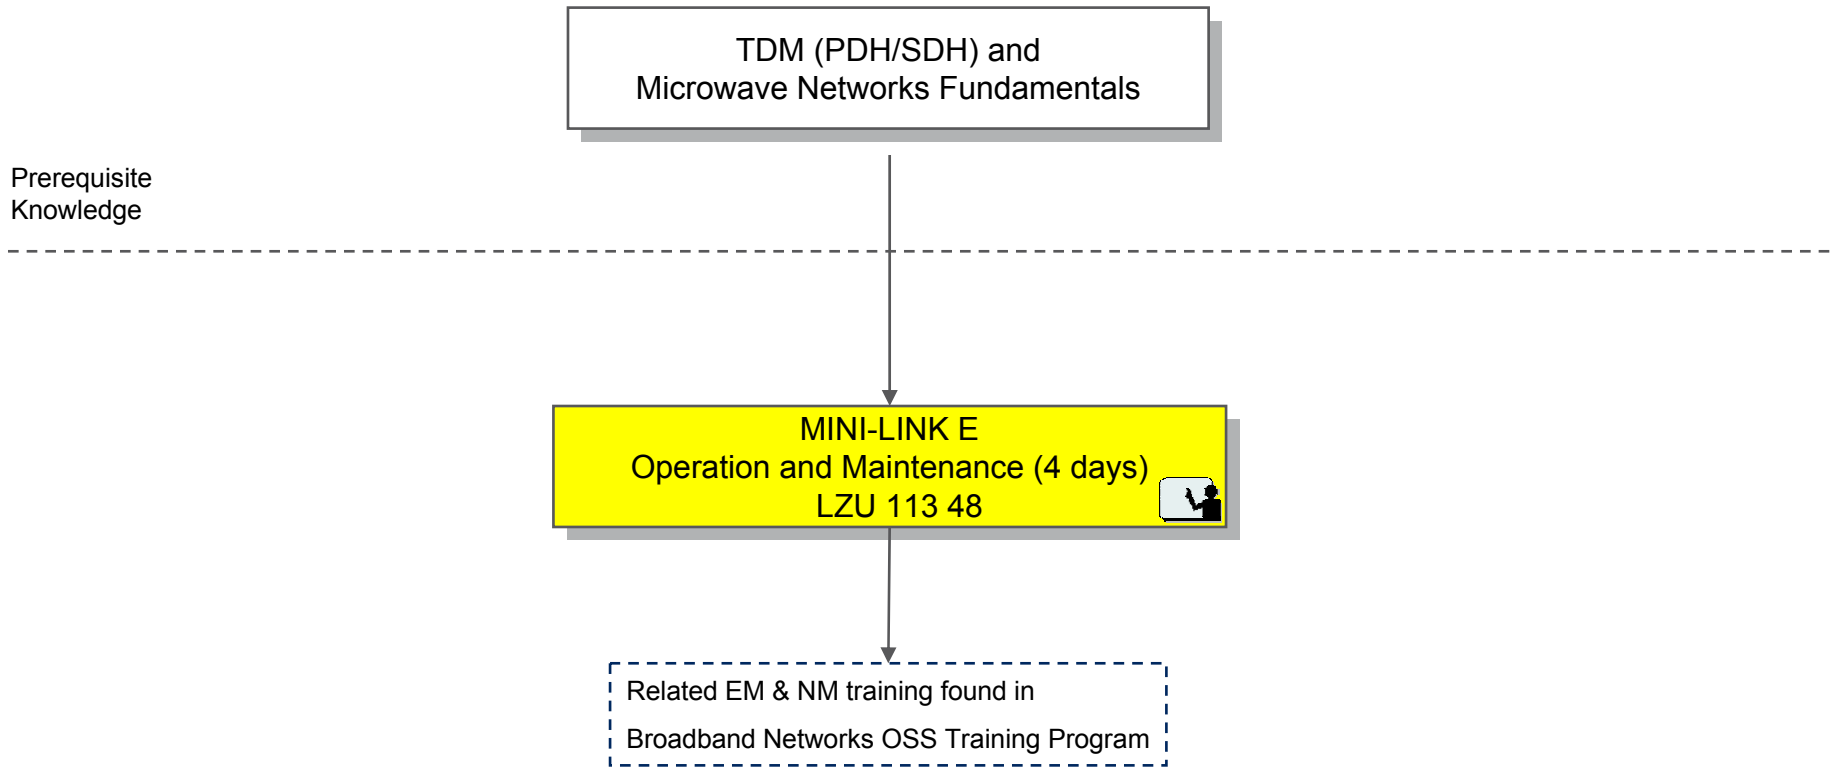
TDM (PDH/SDH) and
Microwave Networks Fundamentals

Prerequisite
Knowledge

MINI-LINK E
Operation and Maintenance (4 days)
LZU 113 48

Related EM & NM training found in

Broadband Networks OSS Training Program